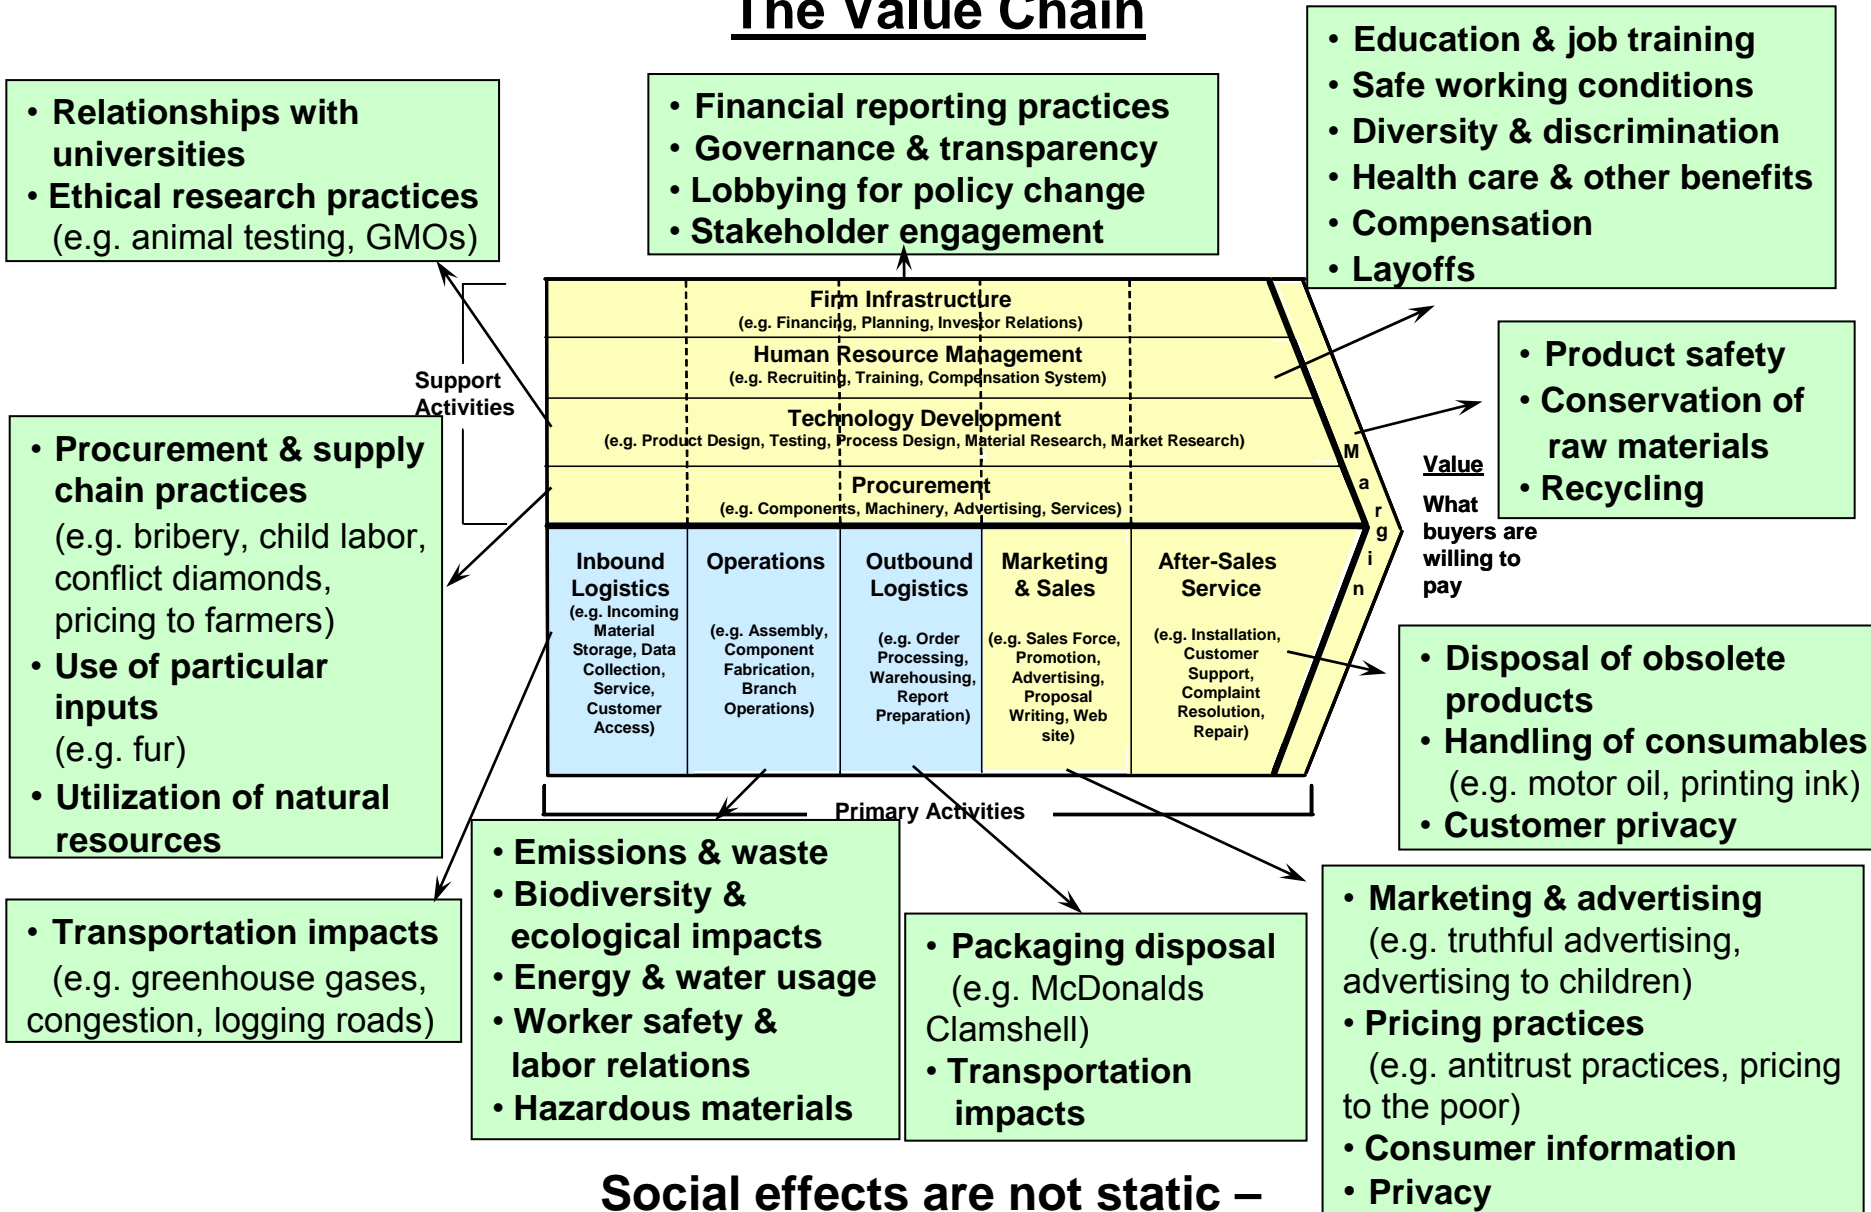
The Value Chain

• Relationships with universities
• Ethical research practices (e.g. animal testing, GMOs)

• Financial reporting practices
• Governance & transparency
• Lobbying for policy change
• Stakeholder engagement

• Education & job training
• Safe working conditions
• Diversity & discrimination
• Health care & other benefits
• Compensation
• Layoffs

Support Activities

Firm Infrastructure
(e.g. Financing, Planning, Investor Relations)

Human Resource Management
(e.g. Recruiting, Training, Compensation System)

Technology Development
(e.g. Product Design, Testing, Process Design, Material Research, Market Research)

Procurement
(e.g. Components, Machinery, Advertising, Services)

Margin

• Product safety
• Conservation of raw materials
• Recycling

Value
What buyers are willing to pay

• Procurement & supply chain practices
(e.g. bribery, child labor, conflict diamonds, pricing to farmers)
• Use of particular inputs
(e.g. fur)
• Utilization of natural resources

Inbound Logistics
(e.g. Incoming Material Storage, Data Collection, Service, Customer Access)

Operations
(e.g. Assembly, Component Fabrication, Branch Operations)

Outbound Logistics
(e.g. Order Processing, Warehousing, Report Preparation)

Marketing & Sales
(e.g. Sales Force, Promotion, Advertising, Proposal Writing, Web site)

After-Sales Service
(e.g. Installation, Customer Support, Complaint Resolution, Repair)

Primary Activities

• Disposal of obsolete products
• Handling of consumables (e.g. motor oil, printing ink)
• Customer privacy

• Transportation impacts
(e.g. greenhouse gases, congestion, logging roads)

• Emissions & waste
• Biodiversity & ecological impacts
• Energy & water usage
• Worker safety & labor relations
• Hazardous materials

• Packaging disposal
(e.g. McDonalds Clamshell)
• Transportation impacts

• Marketing & advertising
(e.g. truthful advertising, advertising to children)
• Pricing practices
(e.g. antitrust practices, pricing to the poor)
• Consumer information
• Privacy

Social effects are not static –